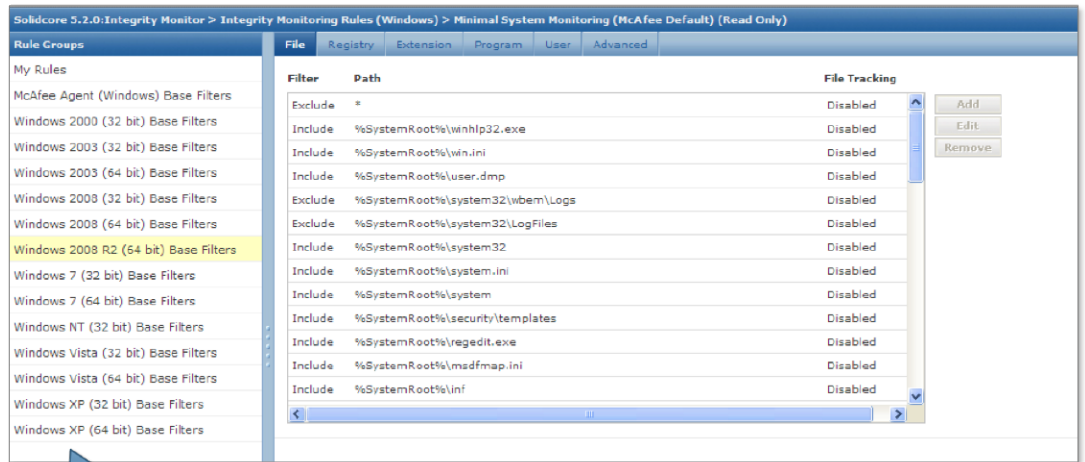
Solidcore 5.2.0:Integrity Monitor > Integrity Monitoring Rules (Windows) > Minimal System Monitoring (McAfee Default) (Read Only)

Rule Groups

My Rules
McAfee Agent (Windows) Base Filters
Windows 2000 (32 bit) Base Filters
Windows 2003 (32 bit) Base Filters
Windows 2003 (64 bit) Base Filters
Windows 2008 (32 bit) Base Filters
Windows 2008 (64 bit) Base Filters
Windows 2008 R2 (64 bit) Base Filters
Windows 7 (32 bit) Base Filters
Windows 7 (64 bit) Base Filters
Windows NT (32 bit) Base Filters
Windows Vista (32 bit) Base Filters
Windows Vista (64 bit) Base Filters
Windows XP (32 bit) Base Filters
Windows XP (64 bit) Base Filters

File | Registry | Extension | Program | User | Advanced

| Filter | Path | File Tracking |
|---|---|---|
| Exclude | * | Disabled |
| Include | %SystemRoot%\winhlp32.exe | Disabled |
| Include | %SystemRoot%\win.ini | Disabled |
| Include | %SystemRoot%\user.dmp | Disabled |
| Exclude | %SystemRoot%\system32\wbem\Logs | Disabled |
| Exclude | %SystemRoot%\system32\LogFiles | Disabled |
| Include | %SystemRoot%\system32 | Disabled |
| Include | %SystemRoot%\system.ini | Disabled |
| Include | %SystemRoot%\system | Disabled |
| Include | %SystemRoot%\security\templates | Disabled |
| Include | %SystemRoot%\regedit.exe | Disabled |
| Include | %SystemRoot%\msdfmap.ini | Disabled |
| Include | %SystemRoot%\inf | Disabled |

Add
Edit
Remove